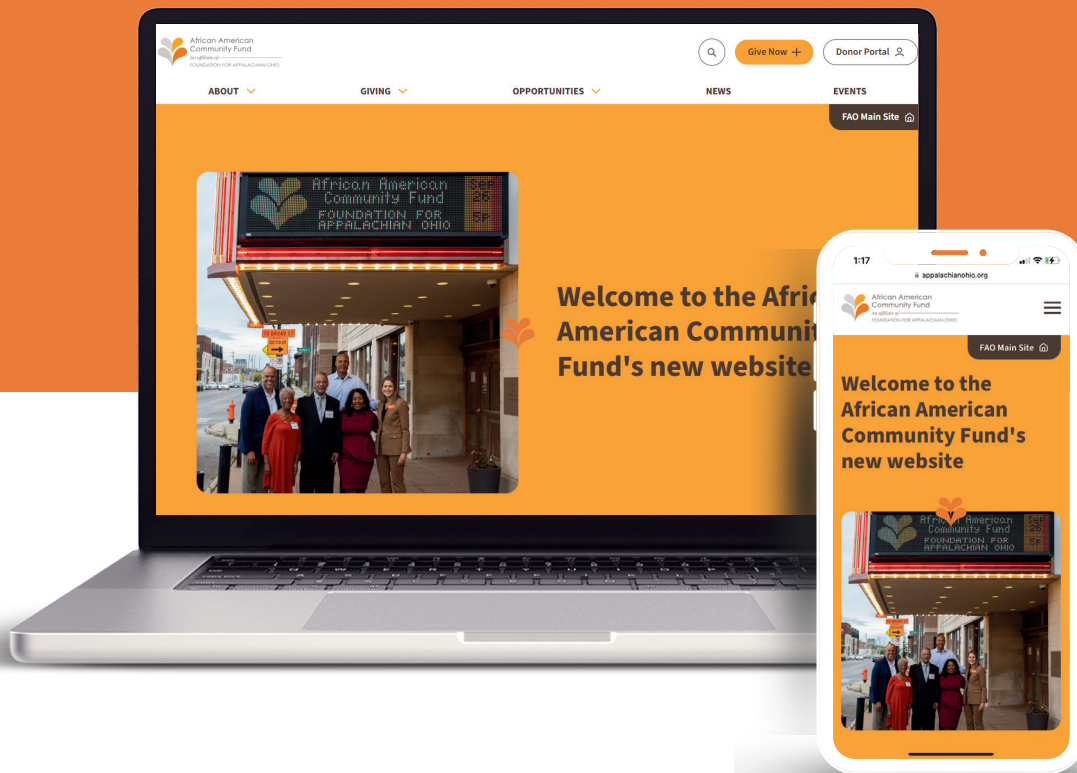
African American Community Fund
An affiliate of
FOUNDATION FOR APPALACHIAN OHIO

Give Now +
Donor Portal

ABOUT
GIVING
OPPORTUNITIES
NEWS
EVENTS

FAO Main Site

African American Community Fund
FOUNDATION FOR APPALACHIAN OHIO
SEP 26
5P

Welcome to the Afric
American Communit
Fund's new website

1:17
appalachianohio.org

African American Community Fund
An affiliate of
FOUNDATION FOR APPALACHIAN OHIO

FAO Main Site

Welcome to the African American Community Fund's new website

African American Community Fund
FOUNDATION FOR APPALACHIAN OHIO
SEP 26
5P